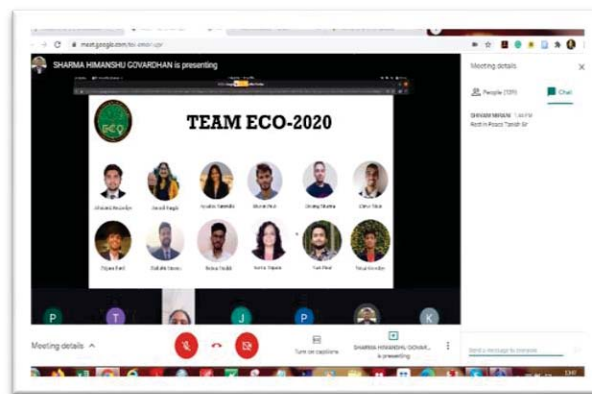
meet.google.com/

SHARMA HIMANSHU GOVARDHAN is presenting

ECO

TEAM ECO-2020

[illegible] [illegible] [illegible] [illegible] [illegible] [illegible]

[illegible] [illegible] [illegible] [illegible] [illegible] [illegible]

P T J P K

Meeting details ^

Turn on captions

SHARMA HIMANSHU GOVAR... is presenting

Meeting details

People (109)

Chat

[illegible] 1:44 PM
Rest in Peace Tandel Sir

Send a message to everyone